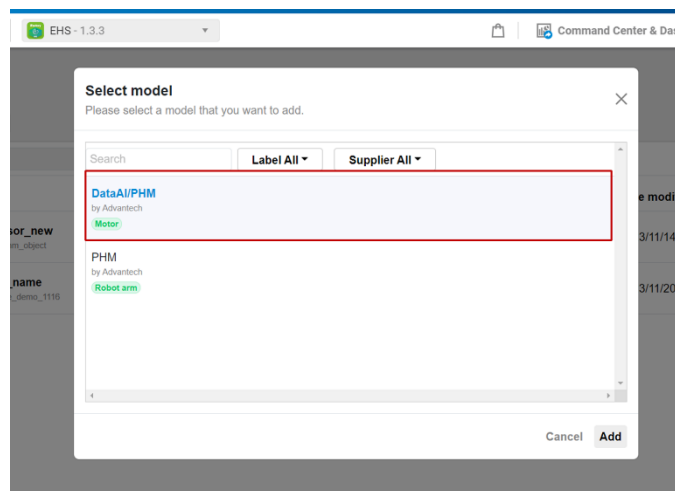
EHS - 1.3.3

Command Center & Da

Select model
Please select a model that you want to add.

Search

Label All

Supplier All

DataAI/PHM
by Advantech
Motor

PHM
by Advantech
Robot arm

Cancel
Add

sor_new
m_object

_name
_demo_1116

e modi

3/11/14

3/11/20